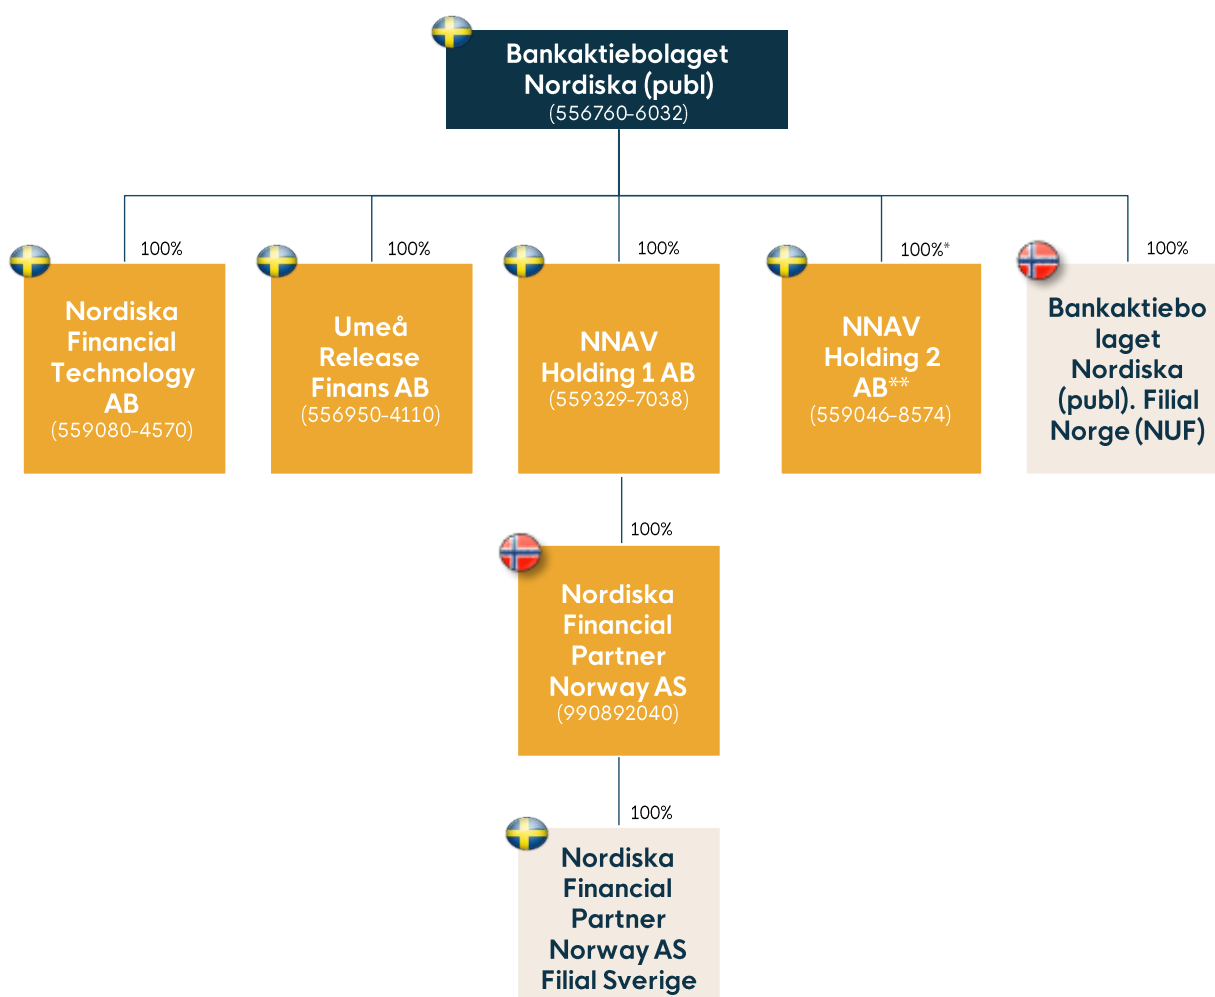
Bankaktiebolaget Nordiska (publ)
(556760-6032)

100%

Nordiska Financial Technology AB
(559080-4570)

100%

Umeå Release Finans AB
(556950-4110)

100%

NNAV Holding 1 AB
(559329-7038)

100%*

NNAV Holding 2 AB**
(559046-8574)

100%

Bankaktiebolaget Nordiska (publ). Filial Norge (NUF)

100%

Nordiska Financial Partner Norway AS
(990892040)

100%

Nordiska Financial Partner Norway AS Filial Sverige